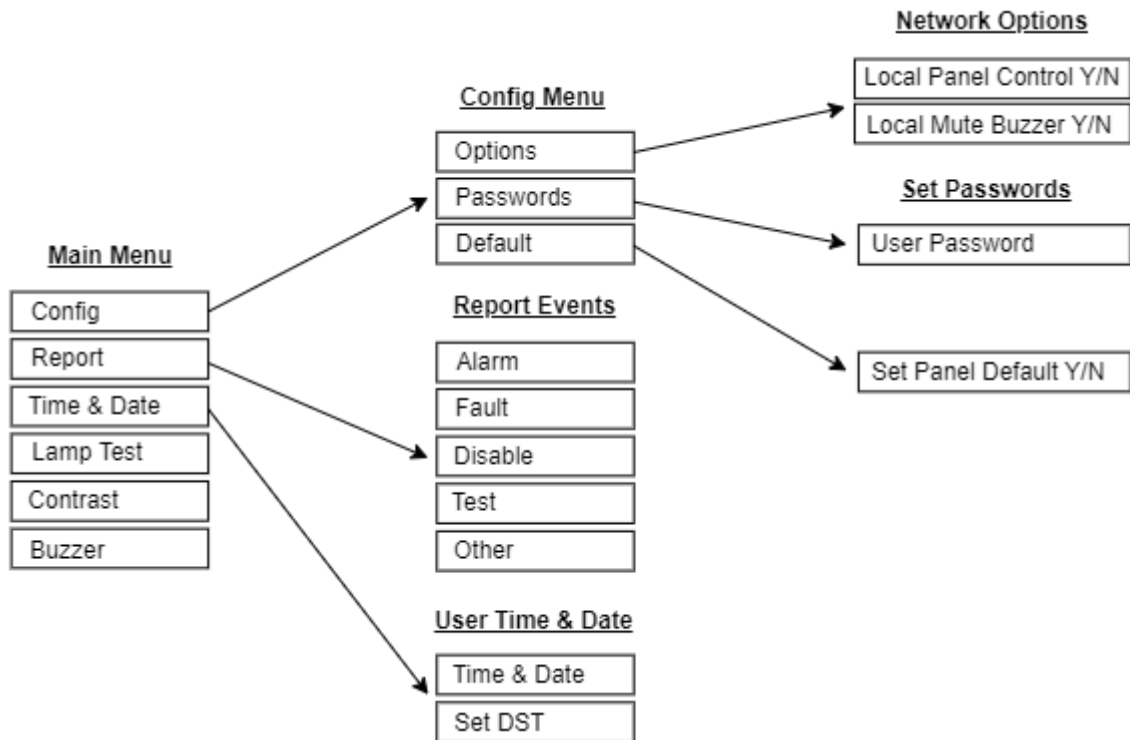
Main Menu

Config

Report

Time & Date

Lamp Test

Contrast

Buzzer

Config Menu

Options

Passwords

Default

Report Events

Alarm

Fault

Disable

Test

Other

User Time & Date

Time & Date

Set DST

Network Options

Local Panel Control Y/N

Local Mute Buzzer Y/N

Set Passwords

User Password

Set Panel Default Y/N